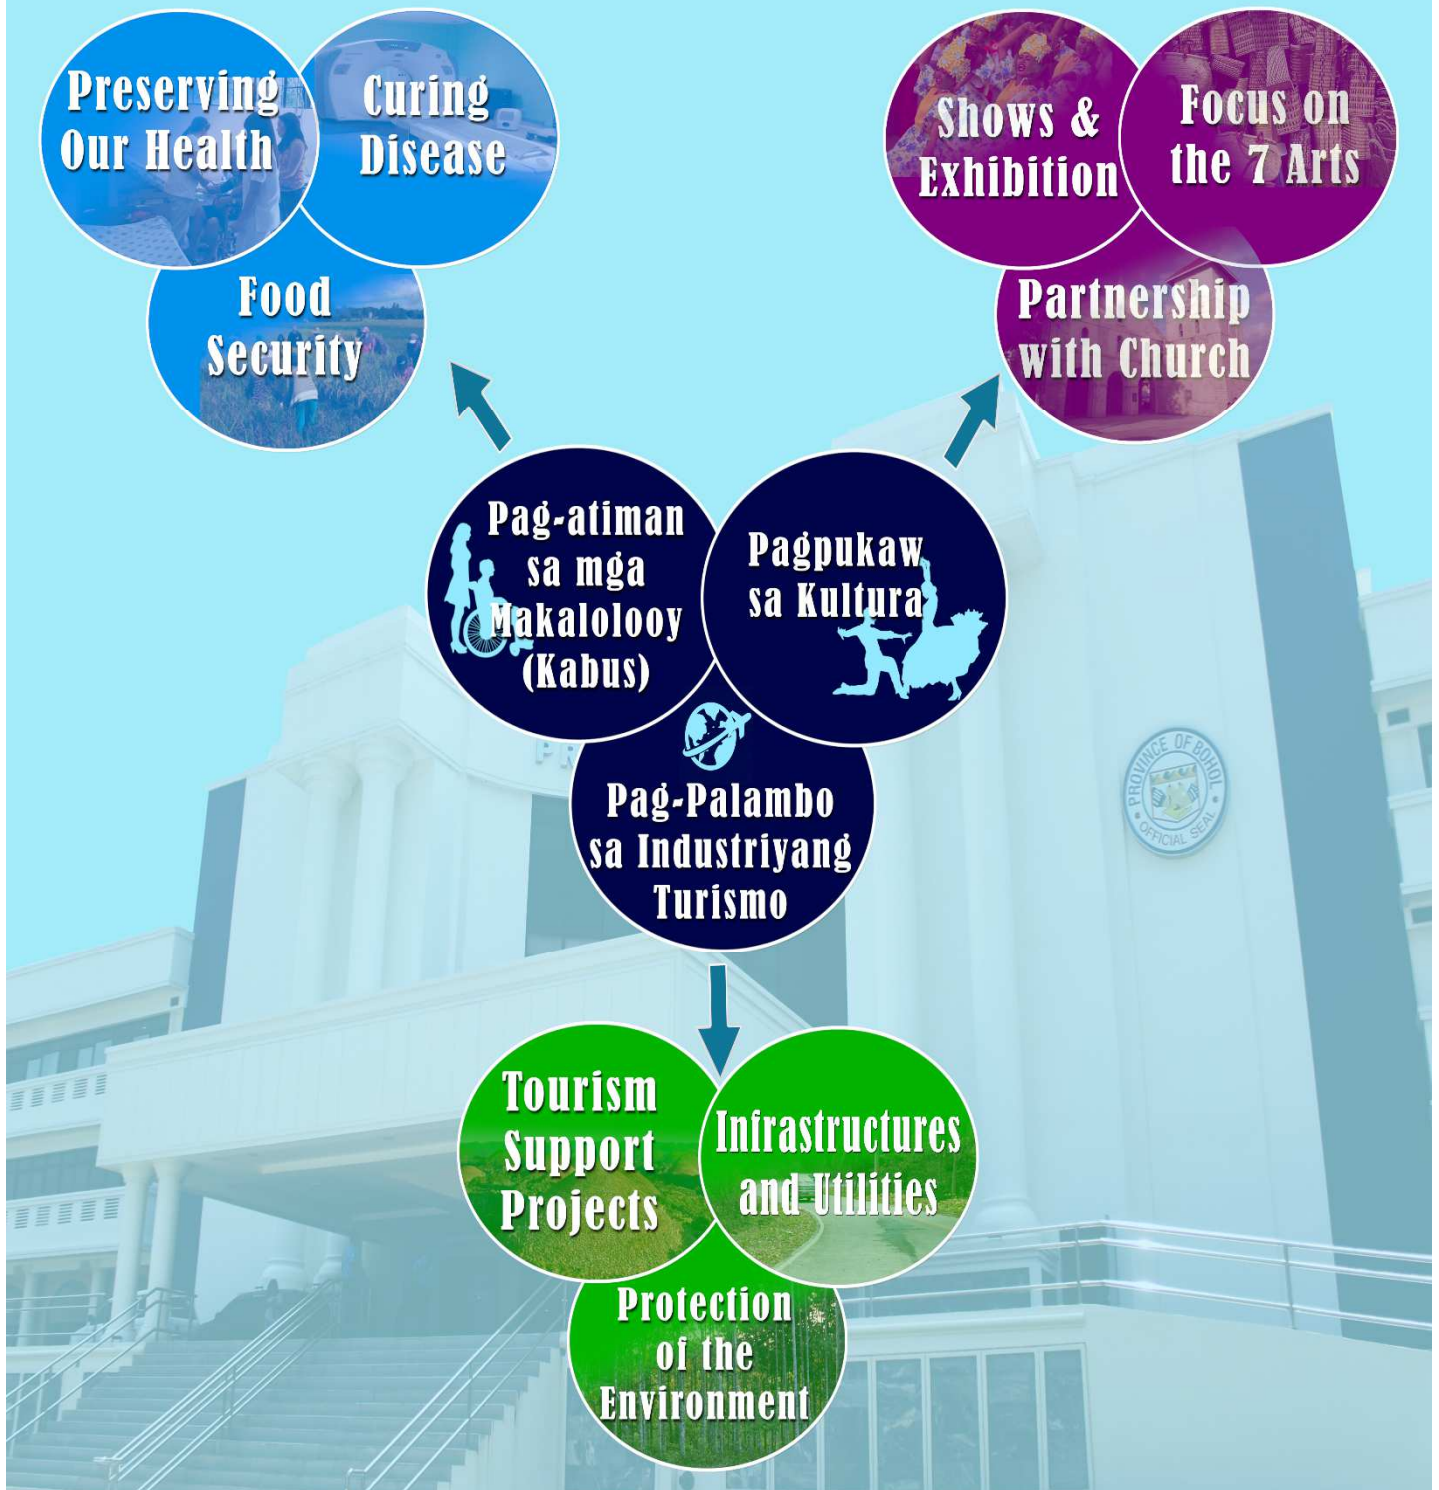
Preserving Our Health

Curing Disease

Food Security

Shows & Exhibition

Focus on the 7 Arts

Partnership with Church

Pag-atiman sa mga Makalolooy (Kabus)

Pagpukaw sa Kultura

Pag-Palambo sa Industriyang Turismo

PROVINCE OF BOHOL OFFICIAL SEAL

Tourism Support Projects

Infrastructures and Utilities

Protection of the Environment